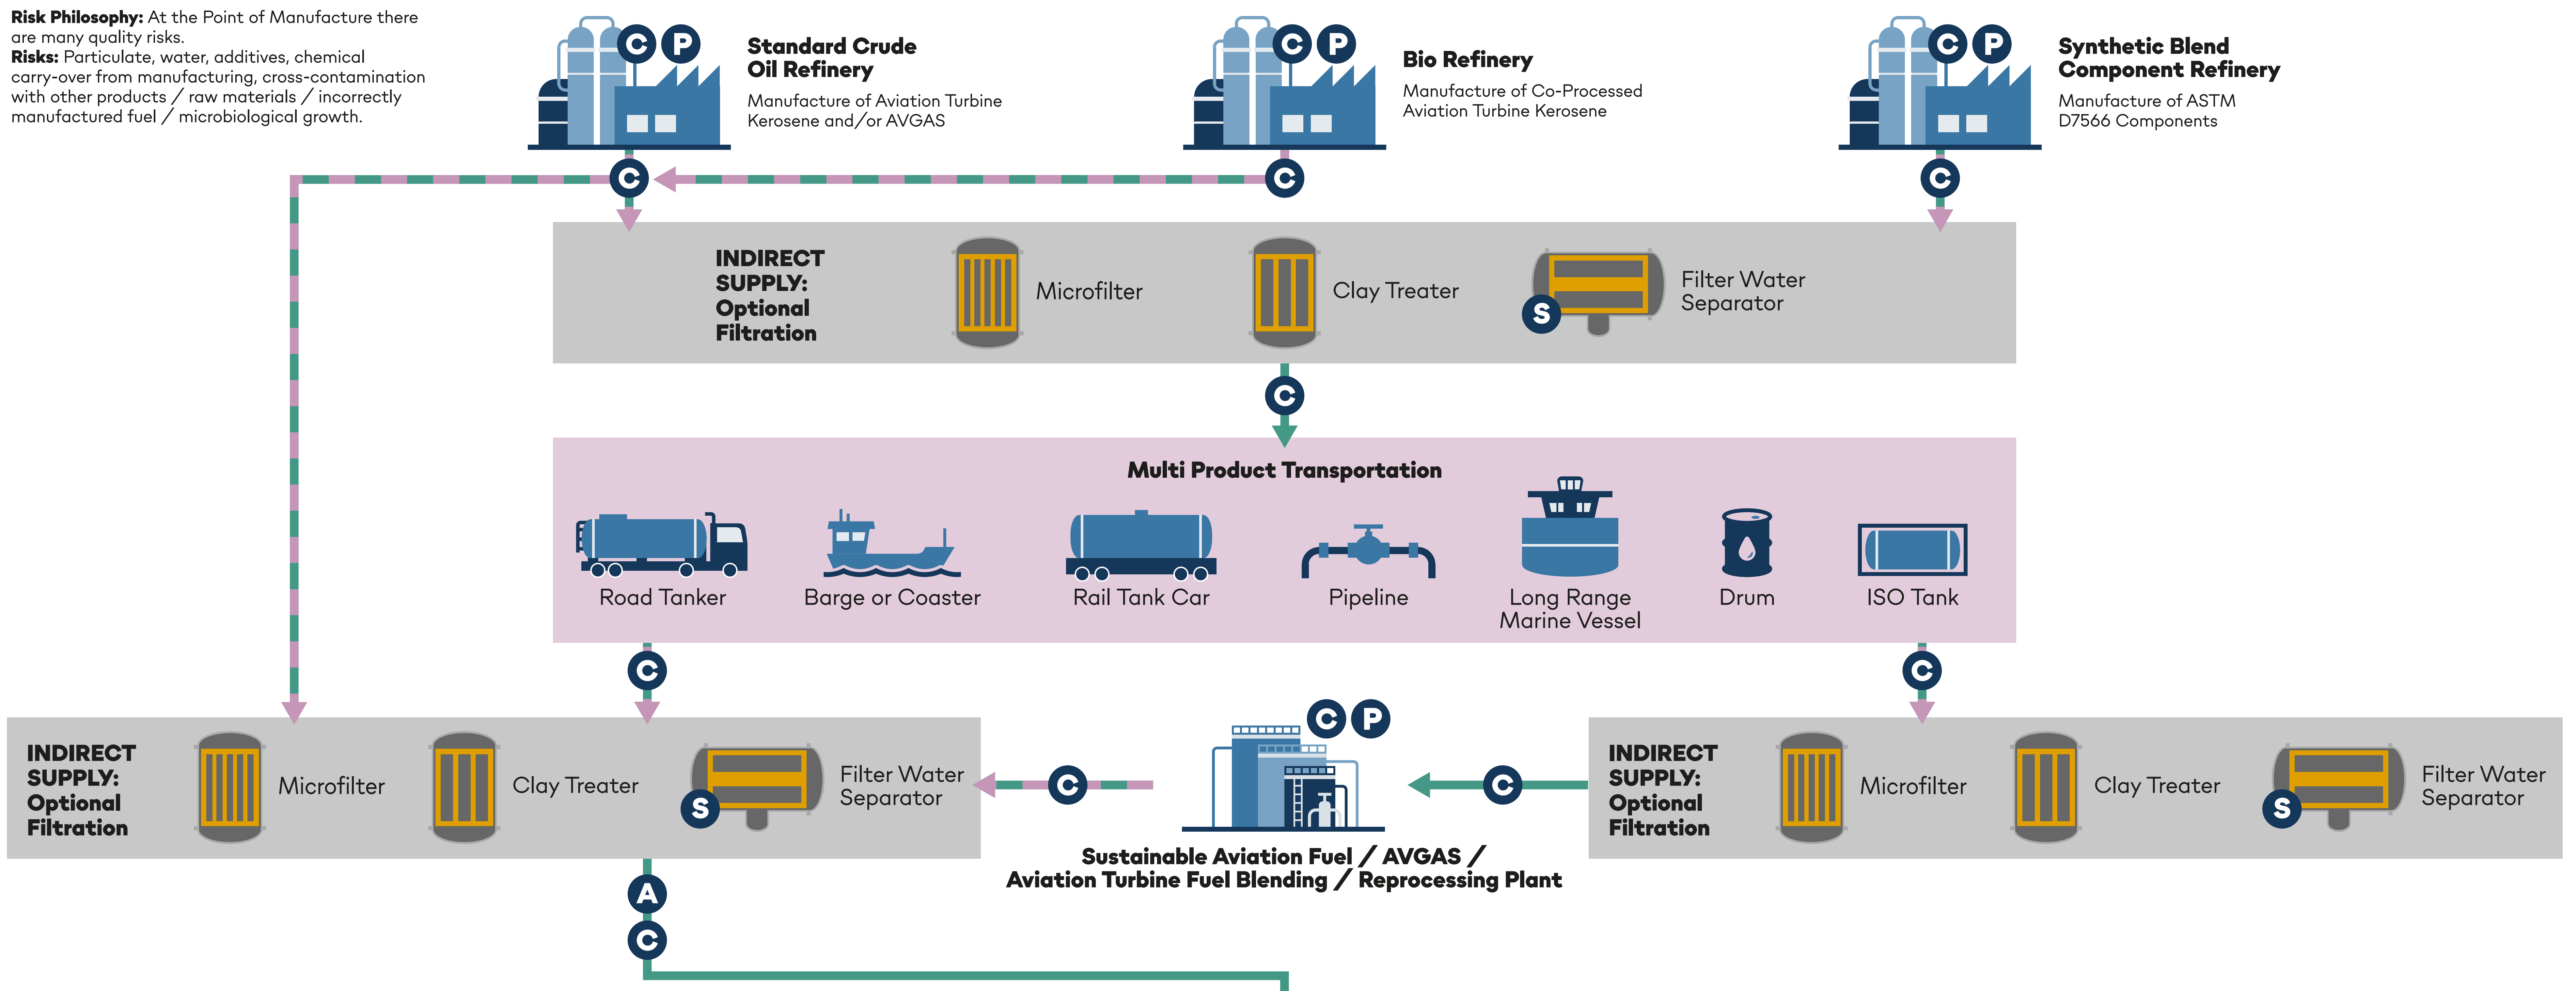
**Risk Philosophy:** At the Point of Manufacture there are many quality risks.
**Risks:** Particulate, water, additives, chemical carry-over from manufacturing, cross-contamination with other products / raw materials / incorrectly manufactured fuel / microbiological growth.

C P
**Standard Crude Oil Refinery**
Manufacture of Aviation Turbine Kerosene and/or AVGAS

C P
**Bio Refinery**
Manufacture of Co-Processed Aviation Turbine Kerosene

C P
**Synthetic Blend Component Refinery**
Manufacture of ASTM D7566 Components

C C C

**INDIRECT SUPPLY: Optional Filtration**
Microfilter
Clay Treater
S Filter Water Separator

C

**Multi Product Transportation**
Road Tanker
Barge or Coaster
Rail Tank Car
Pipeline
Long Range Marine Vessel
Drum
ISO Tank

C C

**INDIRECT SUPPLY: Optional Filtration**
Microfilter
Clay Treater
S Filter Water Separator

C

C P
**Sustainable Aviation Fuel / AVGAS / Aviation Turbine Fuel Blending / Reprocessing Plant**

C

**INDIRECT SUPPLY: Optional Filtration**
Microfilter
Clay Treater
S Filter Water Separator

A
C